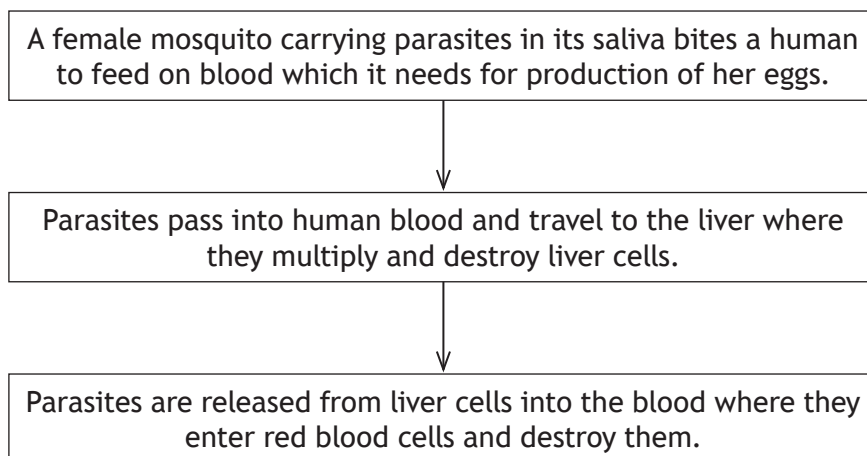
A female mosquito carrying parasites in its saliva bites a human to feed on blood which it needs for production of her eggs.

Parasites pass into human blood and travel to the liver where they multiply and destroy liver cells.

Parasites are released from liver cells into the blood where they enter red blood cells and destroy them.